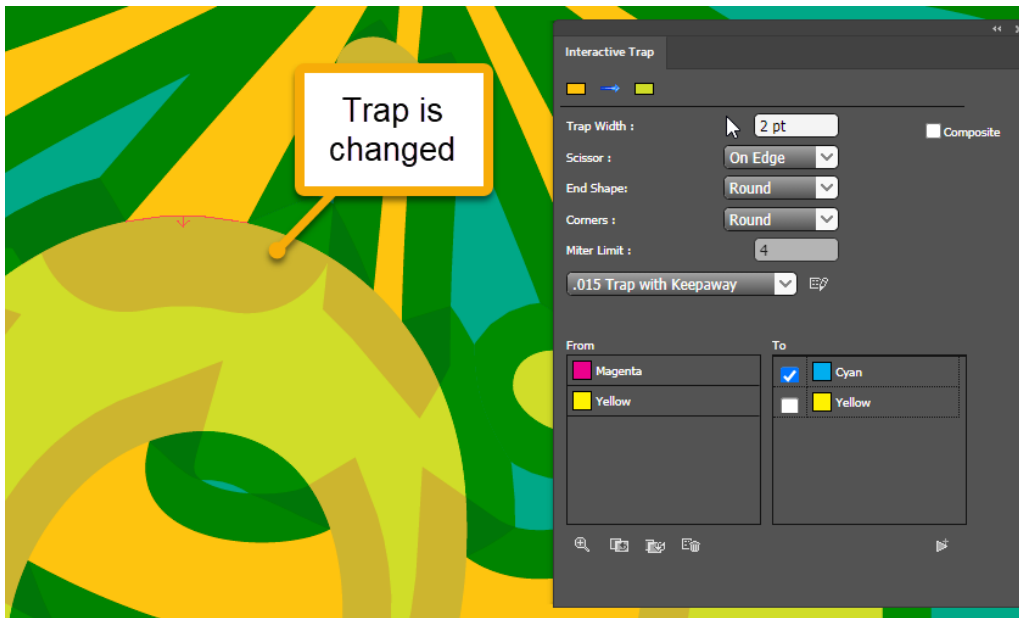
Trap is changed

Interactive Trap

Trap Width : 2 pt

Composite

Scissor : On Edge

End Shape : Round

Corners : Round

Miter Limit : 4

.015 Trap with Keepaway

From

Magenta

Yellow

To

Cyan

Yellow